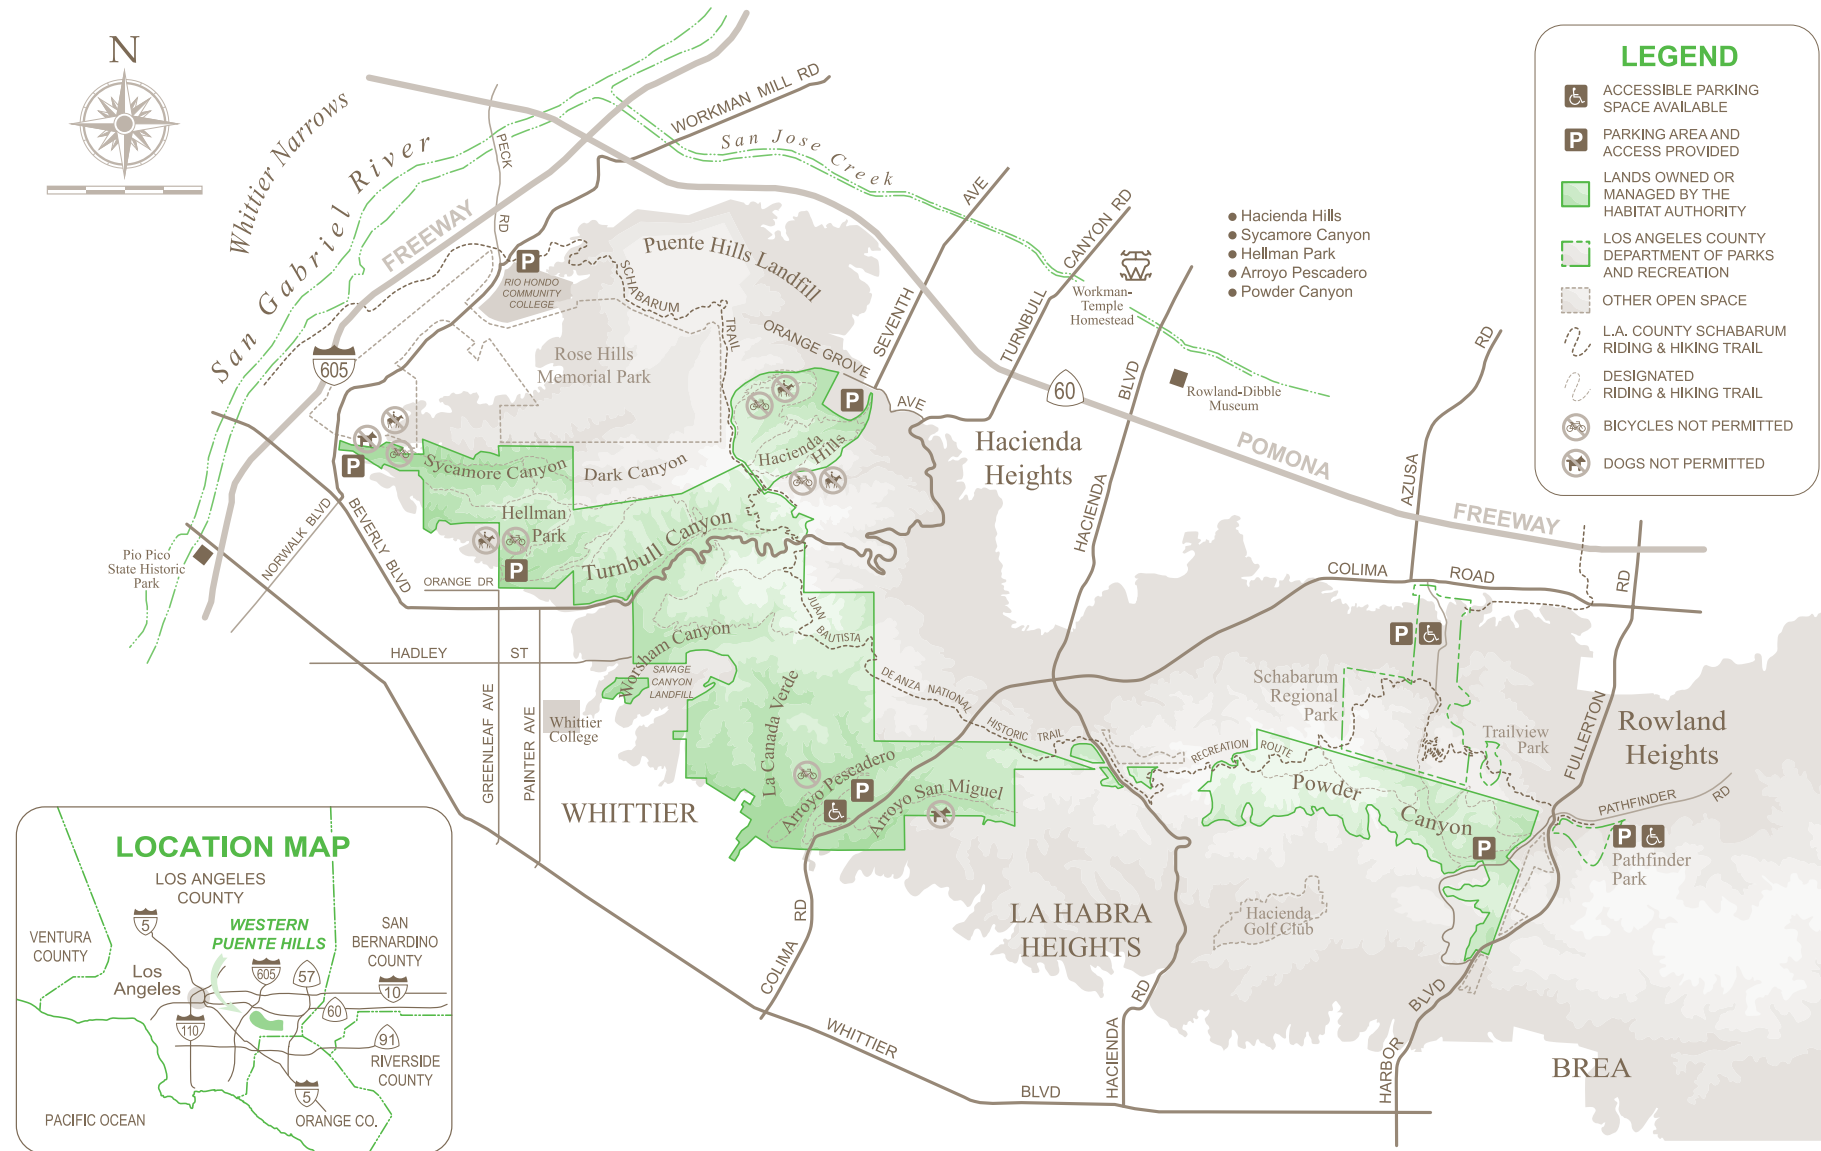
N

LEGEND
ACCESSIBLE PARKING SPACE AVAILABLE
PARKING AREA AND ACCESS PROVIDED
LANDS OWNED OR MANAGED BY THE HABITAT AUTHORITY
LOS ANGELES COUNTY DEPARTMENT OF PARKS AND RECREATION
OTHER OPEN SPACE
L.A. COUNTY SCHABARUM RIDING & HIKING TRAIL
DESIGNATED RIDING & HIKING TRAIL
BICYCLES NOT PERMITTED
DOGS NOT PERMITTED

Whittier Narrows
San Gabriel River
FREEWAY
605
PECK RD
WORKMAN MILL RD
San Jose Creek
RIO HONDO COMMUNITY COLLEGE
Puente Hills Landfill
SCHABARUM TRAIL
Rose Hills Memorial Park
ORANGE GROVE AVE
SEVENTH AVE
TURNBULL CANYON RD
Workman-Temple Homestead
Hacienda Hills
Sycamore Canyon
Hellman Park
Arroyo Pescadero
Powder Canyon
Rowland-Dibble Museum
60
BLVD
POMONA FREEWAY
RD
AZUSA
Hacienda Heights
HACIENDA
Sycamore Canyon
Dark Canyon
Hacienda Hills
Hellman Park
Turnbull Canyon
Pio Pico State Historic Park
NORWALK BLVD
BEVERLY BLVD
ORANGE DR
COLIMA ROAD
RD
HADLEY ST
Worsham Canyon
SAVAGE CANYON LANDFILL
JUAN BAUTISTA DE ANZA NATIONAL HISTORIC TRAIL
RECREATION ROUTE
Schabarum Regional Park
Trailview Park
FULLERTON
Rowland Heights
PATHFINDER RD
GREENLEAF AVE
PAINTER AVE
Whittier College
WHITTIER
La Canada Verde
Arroyo Pescadero
Arroyo San Miguel
Powder Canyon
Pathfinder Park
COLIMA RD
LA HABRA HEIGHTS
Hacienda Golf Club
RD
HACIENDA
BLVD
HARBOR
WHITTIER BLVD
BREA

LOCATION MAP
LOS ANGELES COUNTY
VENTURA COUNTY
5
WESTERN PUENTE HILLS
SAN BERNARDINO COUNTY
Los Angeles
605
57
10
110
60
91
RIVERSIDE COUNTY
5
PACIFIC OCEAN
ORANGE CO.